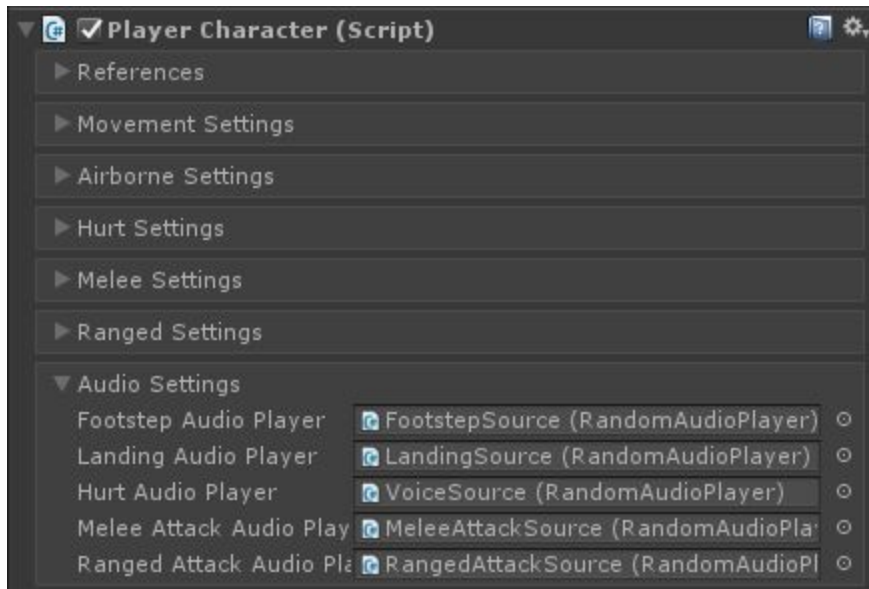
Player Character (Script)

References

Movement Settings

Airborne Settings

Hurt Settings

Melee Settings

Ranged Settings

Audio Settings

| | |
|---|---|
| Footstep Audio Player | FootstepSource (RandomAudioPlayer) |
| Landing Audio Player | LandingSource (RandomAudioPlayer) |
| Hurt Audio Player | VoiceSource (RandomAudioPlayer) |
| Melee Attack Audio Play | MeleeAttackSource (RandomAudioPla |
| Ranged Attack Audio Pla | RangedAttackSource (RandomAudioPl |